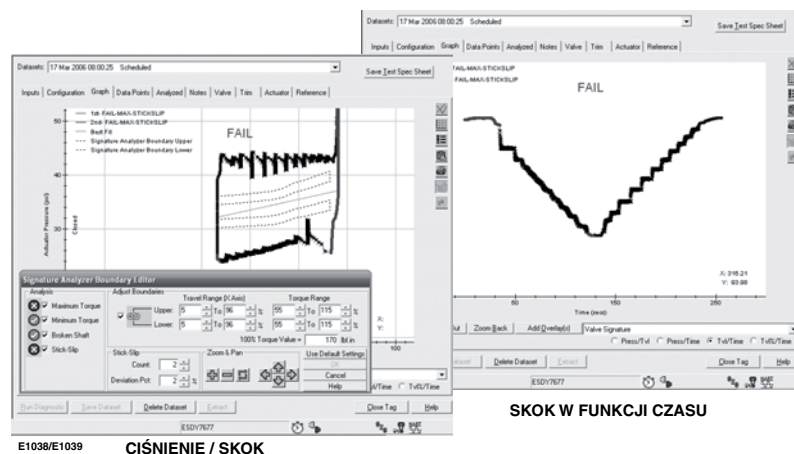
Datasets: 17 Mar 2006 08:00:25 Scheduled
Save Test Spec Sheet
Inputs | Configuration | Graph | Data Points | Analyzed | Notes | Valve | Trim | Actuator | Reference
FAIL-MAX-STICKSLIP
FAIL-MAX-STICKSLIP
FAIL
X: 316.21
Y: 93.88
50 150 250
Time (second)
Zoom Back | Add Overlay(s) | Valve Signature
Press/Tvl Press/Time Tvl/Time Tvl/Time
Delete Dataset | Extract | Close Tag | Help
ESDY7677

Datasets: 17 Mar 2006 08:00:25 Scheduled
Save Test Spec Sheet
Inputs | Configuration | Graph | Data Points | Analyzed | Notes | Valve | Trim | Actuator | Reference
1st FAIL-MAX-STICKSLIP
2nd FAIL-MAX-STICKSLIP
Best Fit
Signature Analyzer Boundary Upper
Signature Analyzer Boundary Lower
FAIL
50
40
Actuator Pressure (psi)
Closed
Signature Analyzer Boundary Editor
Analysis
Maximum Torque
Minimum Torque
Broken Shaft
Stick-Slip
Adjust Boundaries
Travel Range (X Axis)
Torque Range
Upper: 5 To 96 % 55 To 115 %
Lower: 5 To 96 % 55 To 115 %
100% Torque Value = 170 lbf.in
Stick-Slip
Count: 2
Deviation Pct: 2 %
Zoom & Pan
Use Default Settings
OK
Cancel
Help
X:
Y:
100
Tvl/Time Tvl/Time
Run Diagnostic | Save Dataset | Delete Dataset | Extract | Close Tag | Help
ESDY7677

SKOK W FUNKCJI CZASU

E1038/E1039 CIŚNIENIE / SKOK